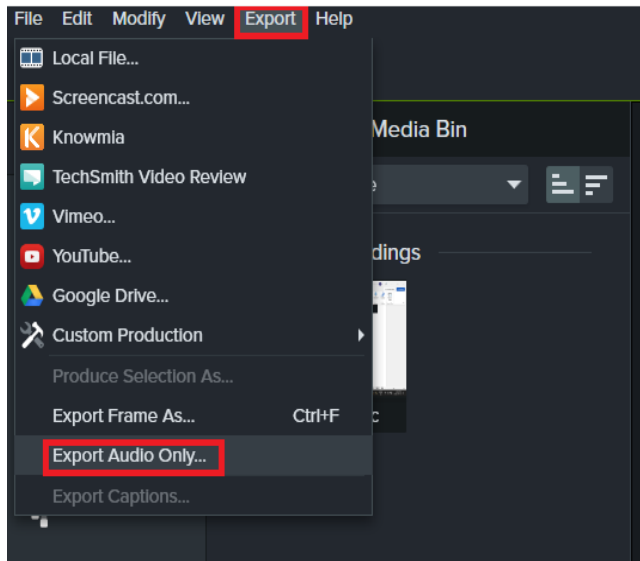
File Edit Modify View Export Help

Local File...
Screencast.com...
Knowmia
TechSmith Video Review
Vimeo...
YouTube...
Google Drive...
Custom Production
Produce Selection As...
Export Frame As... Ctrl+F
Export Audio Only...
Export Captions...

Media Bin
e
dings
c